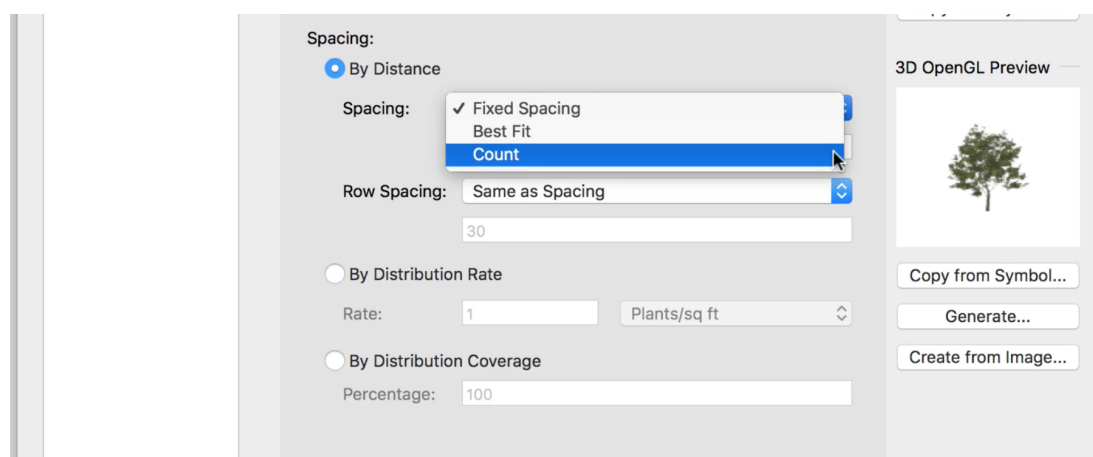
Spacing:

By Distance

Spacing: ✓ Fixed Spacing
Best Fit
Count

Row Spacing: Same as Spacing

30

By Distribution Rate

Rate: 1 Plants/sq ft

By Distribution Coverage

Percentage: 100

3D OpenGL Preview

Copy from Symbol...

Generate...

Create from Image...